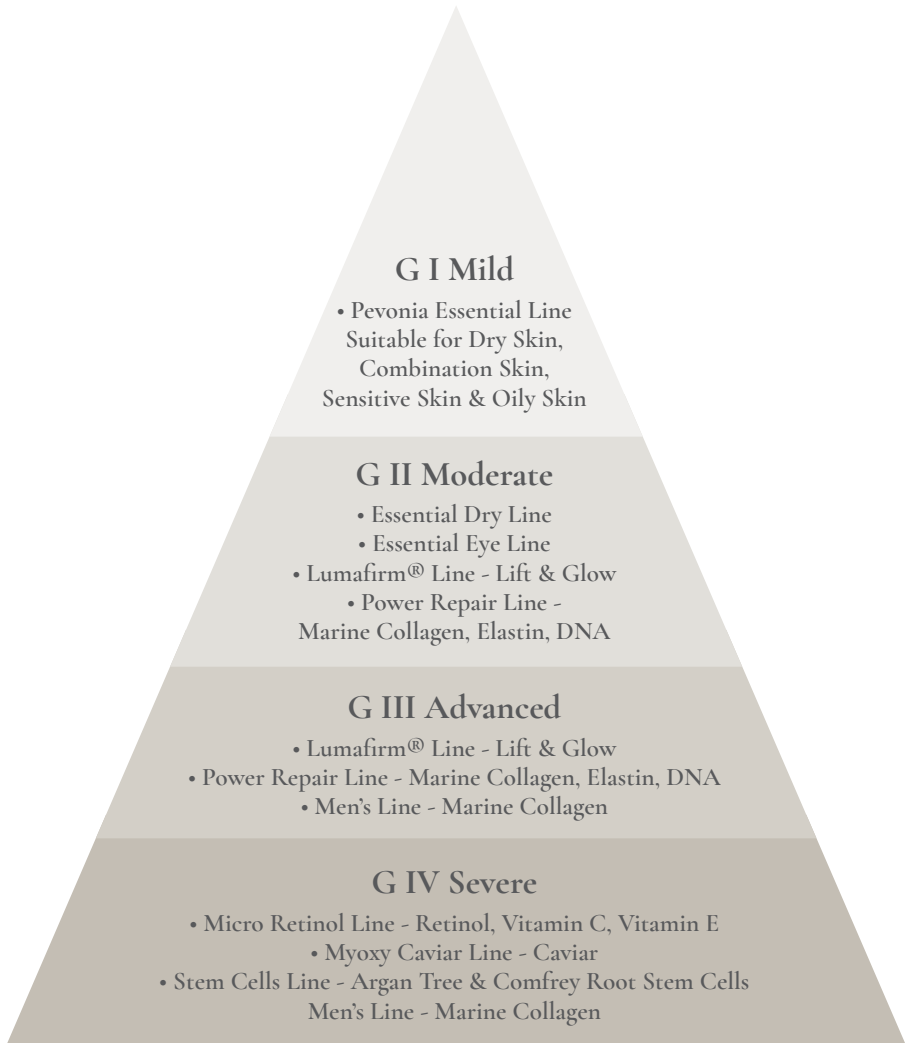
G I Mild

• Pevonia Essential Line Suitable for Dry Skin, Combination Skin, Sensitive Skin & Oily Skin

G II Moderate

• Essential Dry Line
• Essential Eye Line
• Lumafirm® Line - Lift & Glow
• Power Repair Line - Marine Collagen, Elastin, DNA

G III Advanced

• Lumafirm® Line - Lift & Glow
• Power Repair Line - Marine Collagen, Elastin, DNA
• Men's Line - Marine Collagen

G IV Severe

• Micro Retinol Line - Retinol, Vitamin C, Vitamin E
• Myoxy Caviar Line - Caviar
• Stem Cells Line - Argan Tree & Comfrey Root Stem Cells
Men's Line - Marine Collagen